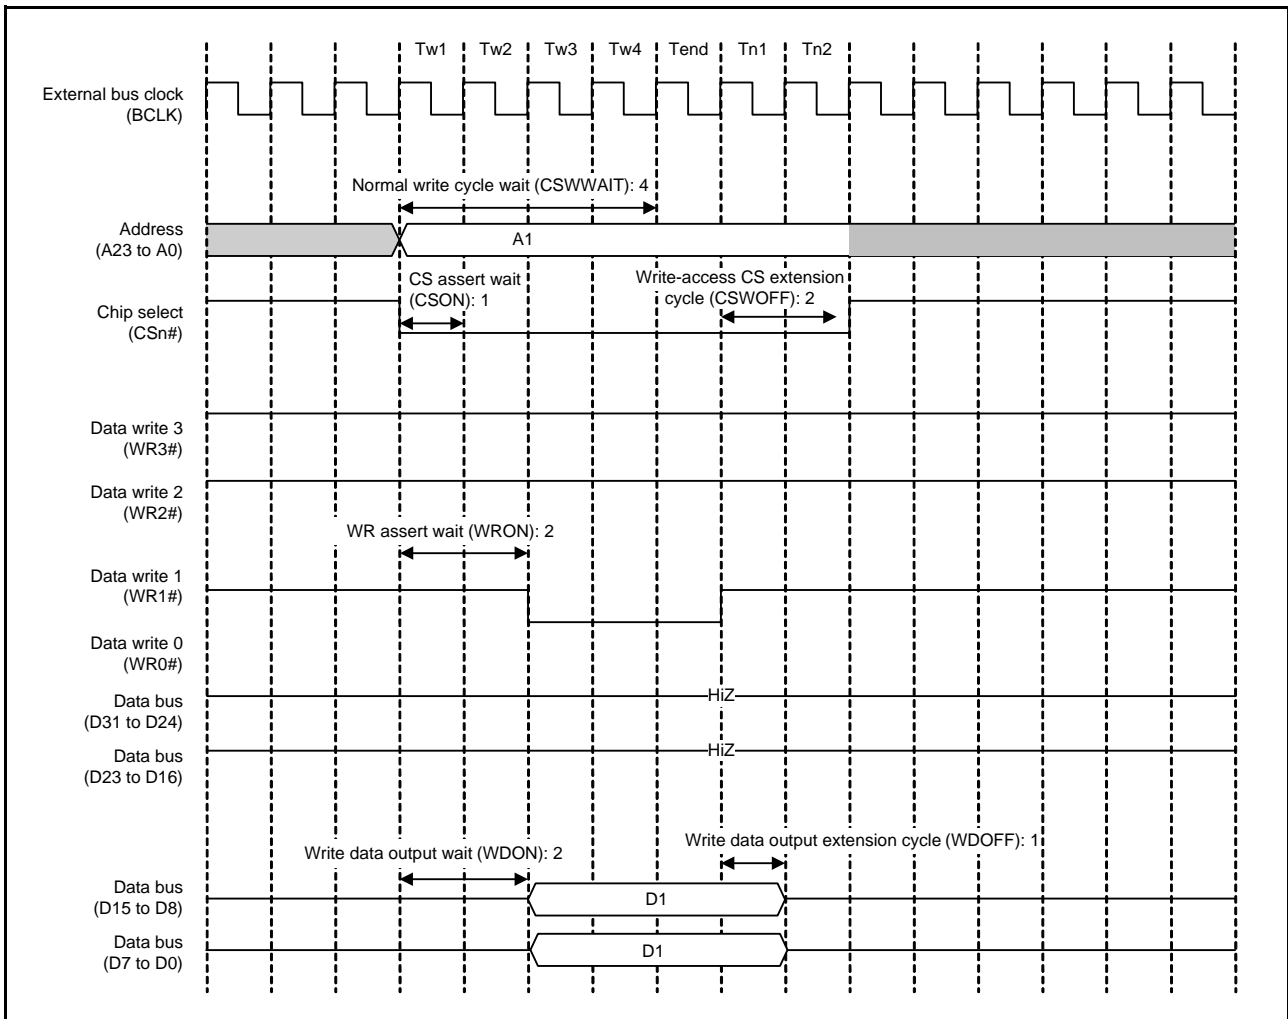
Tw1 Tw2 Tw3 Tw4 Tend Tn1 Tn2

External bus clock (BCLK)

Normal write cycle wait (CSWWAIT): 4

Address (A23 to A0)

A1

CS assert wait (CSON): 1

Write-access CS extension cycle (CSWOFF): 2

Chip select (CSn#)

Data write 3 (WR3#)

Data write 2 (WR2#)

WR assert wait (WRON): 2

Data write 1 (WR1#)

Data write 0 (WR0#)

Data bus (D31 to D24)

HiZ

Data bus (D23 to D16)

HiZ

Write data output extension cycle (WDOFF): 1

Write data output wait (WDON): 2

Data bus (D15 to D8)

D1

Data bus (D7 to D0)

D1